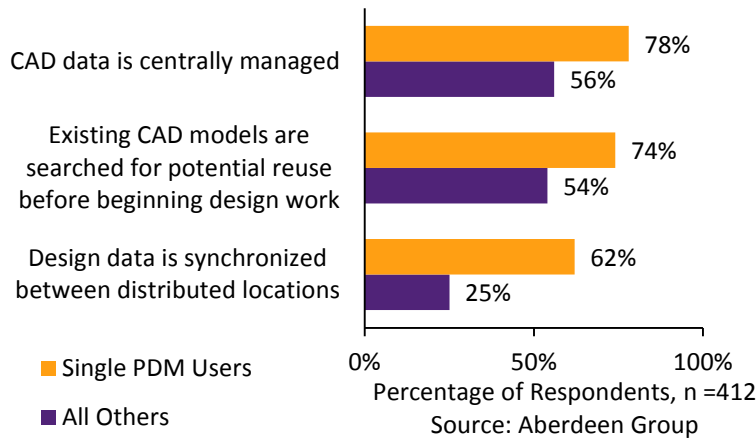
CAD data is centrally managed
78%
56%
Existing CAD models are searched for potential reuse before beginning design work
74%
54%
Design data is synchronized between distributed locations
62%
25%
0%
50%
100%
Single PDM Users
All Others
Percentage of Respondents, n =412
Source: Aberdeen Group